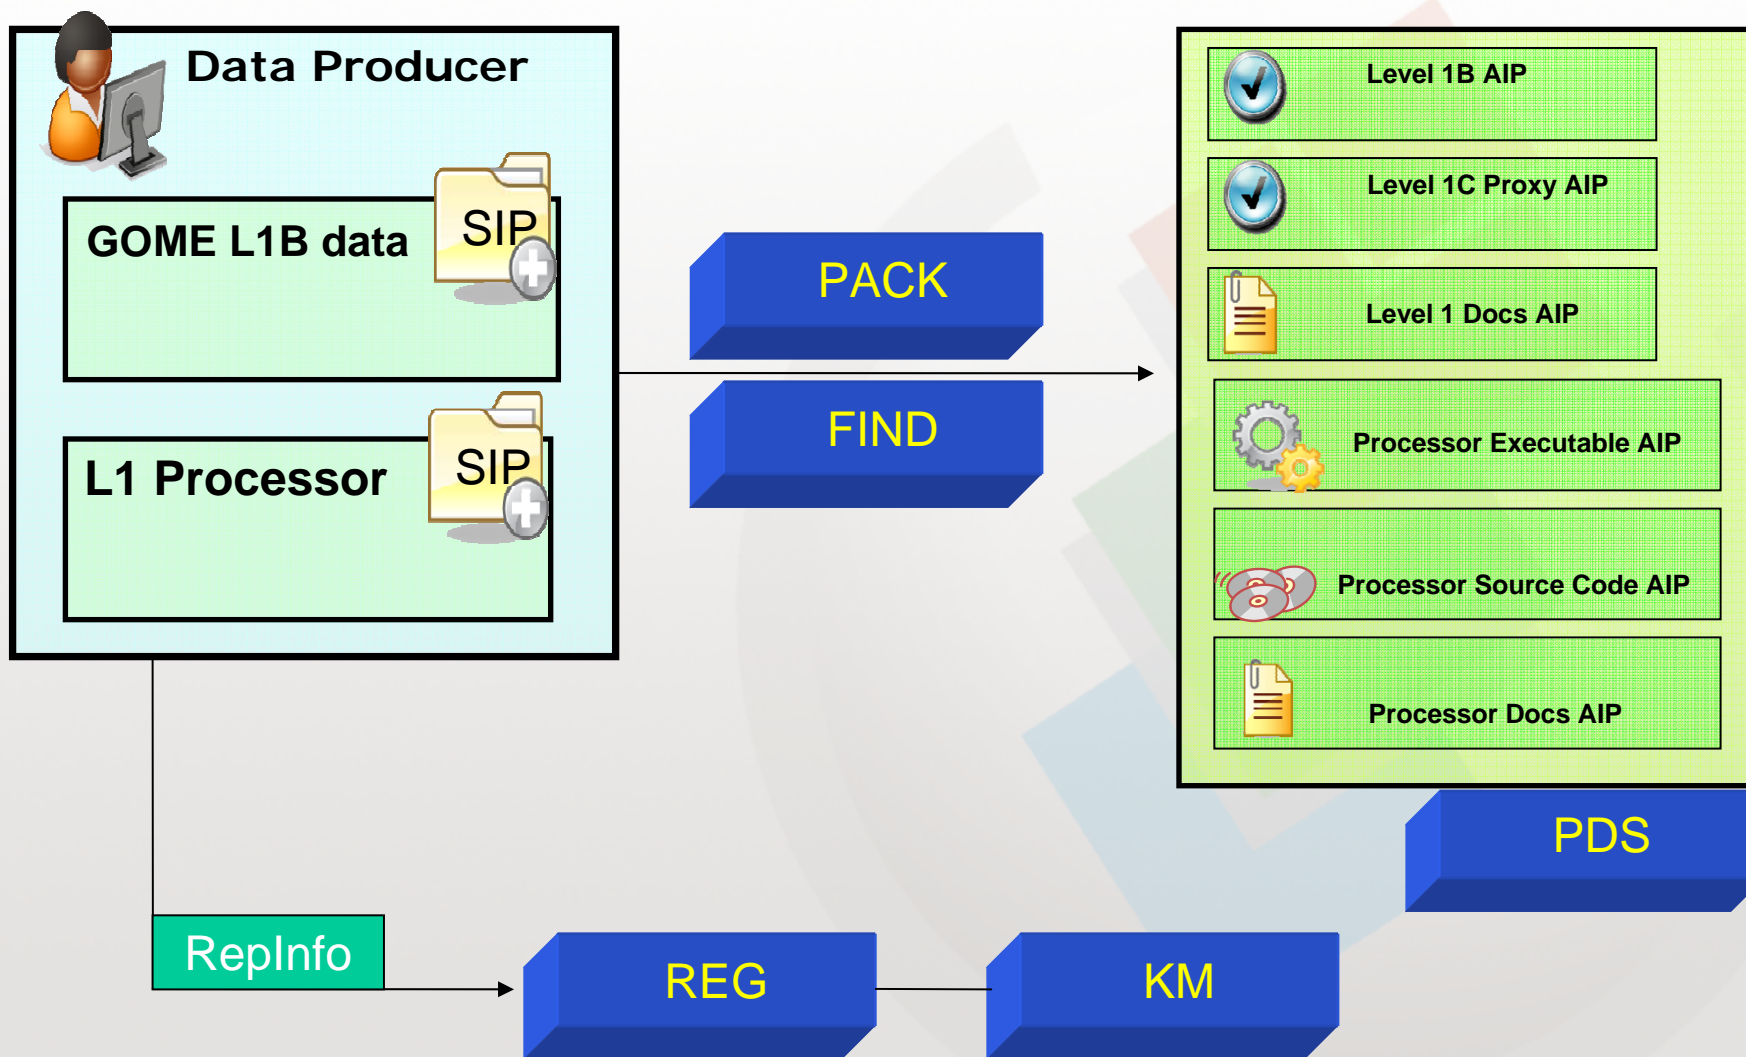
Data Producer

GOME L1B data

SIP

L1 Processor

SIP

PACK

FIND

Level 1B AIP

Level 1C Proxy AIP

Level 1 Docs AIP

Processor Executable AIP

Processor Source Code AIP

Processor Docs AIP

PDS

RepInfo

REG

KM